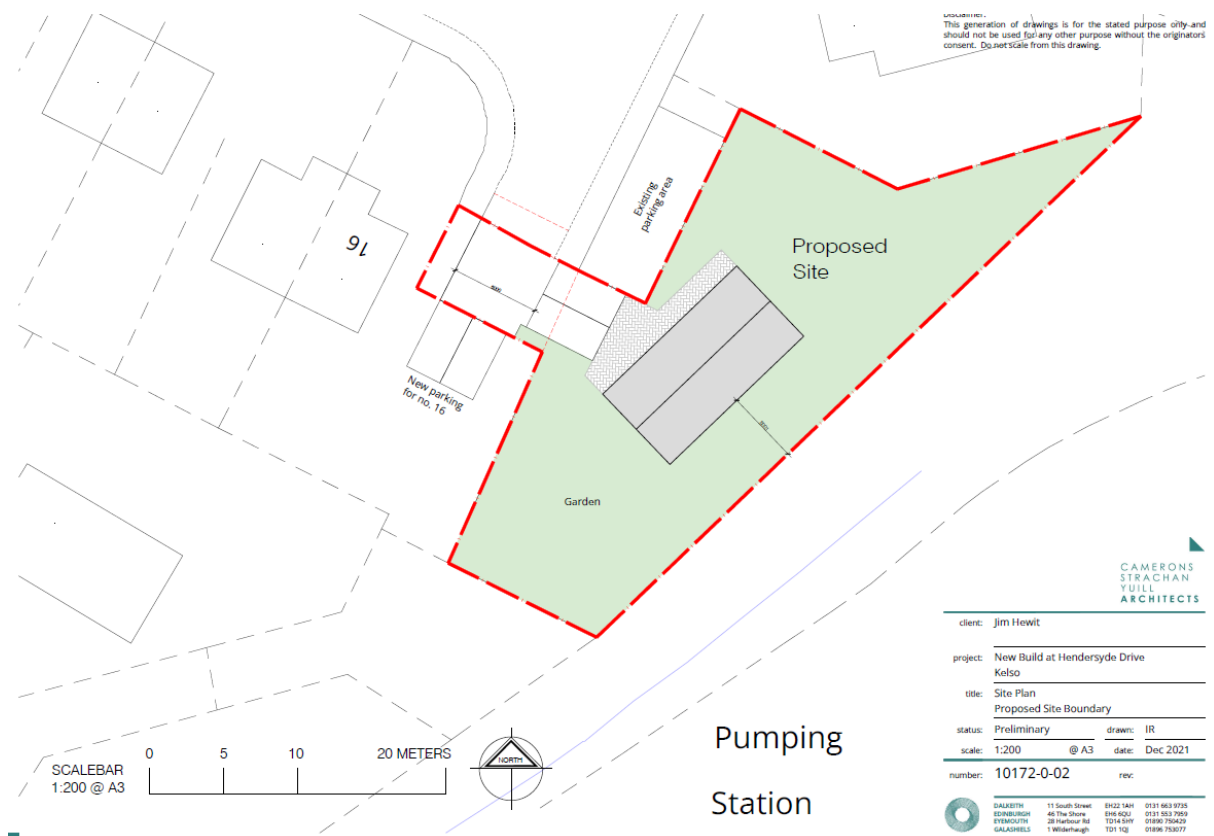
Disclaimer:
This generation of drawings is for the stated purpose only and should not be used for any other purpose without the originators consent. Do not scale from this drawing.

16

Existing parking area

Proposed Site

New parking for no. 16

Garden

CAMERONS STRACHAN YUILL ARCHITECTS

| | |
|---|---|
| client: | Jim Hewit |
| project: | New Build at Hendersyde Drive Kelso |
| title: | Site Plan Proposed Site Boundary |
| status: | Preliminary | drawn: | IR |
| scale: | 1:200 @ A3 | date: | Dec 2021 |
| number: | 10172-0-02 | rev: | |

DALKEITH 11 South Street EH22 1AH 0131 663 9735
EDINBURGH 46 The Shore EH6 6QU 0131 553 7959
EYEMOUTH 28 Harbour Rd TD14 5HY 01890 750429
GALASHIELS 1 Wilderhaugh TD1 1QJ 01896 753077

Pumping Station

SCALEBAR 1:200 @ A3
0 5 10 20 METERS

NORTH